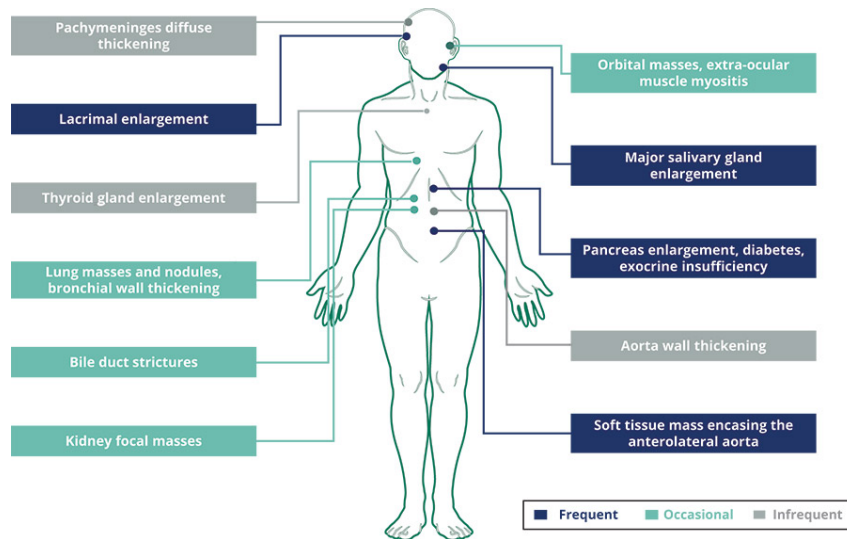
Pachymeninges diffuse thickening

Lacrimal enlargement

Thyroid gland enlargement

Lung masses and nodules, bronchial wall thickening

Bile duct strictures

Kidney focal masses

Orbital masses, extra-ocular muscle myositis

Major salivary gland enlargement

Pancreas enlargement, diabetes, exocrine insufficiency

Aorta wall thickening

Soft tissue mass encasing the anterolateral aorta

Frequent Occasional Infrequent